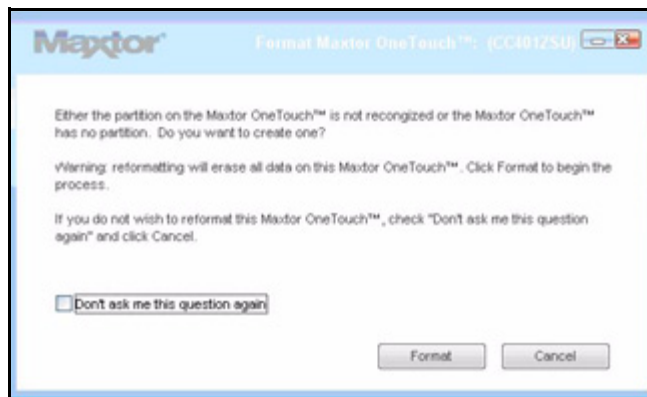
Maxtor

Format Maxtor OneTouch™: (CC4012SU)

Either the partition on the Maxtor OneTouch™ is not recongized or the Maxtor OneTouch™ has no partition. Do you want to create one?

Warning: reformatting will erase all data on this Maxtor OneTouch™. Click Format to begin the process.

If you do not wish to reformat this Maxtor OneTouch™, check "Dont ask me this question again" and click Cancel.

Dont ask me this question again

Format

Cancel